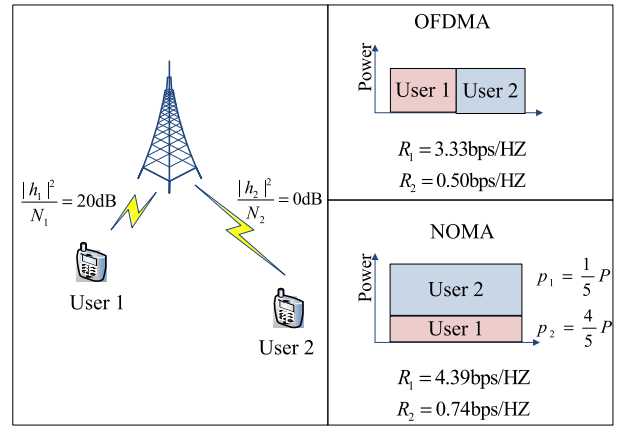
$\frac{|h_1|^2}{N_1} = 20\text{dB}$

$\frac{|h_2|^2}{N_2} = 0\text{dB}$

User 1

User 2

OFDMA

Power

User 1

User 2

$R_1 = 3.33\text{bps/HZ}$

$R_2 = 0.50\text{bps/HZ}$

NOMA

Power

User 2

User 1

$p_1 = \frac{1}{5}P$

$p_2 = \frac{4}{5}P$

$R_1 = 4.39\text{bps/HZ}$

$R_2 = 0.74\text{bps/HZ}$